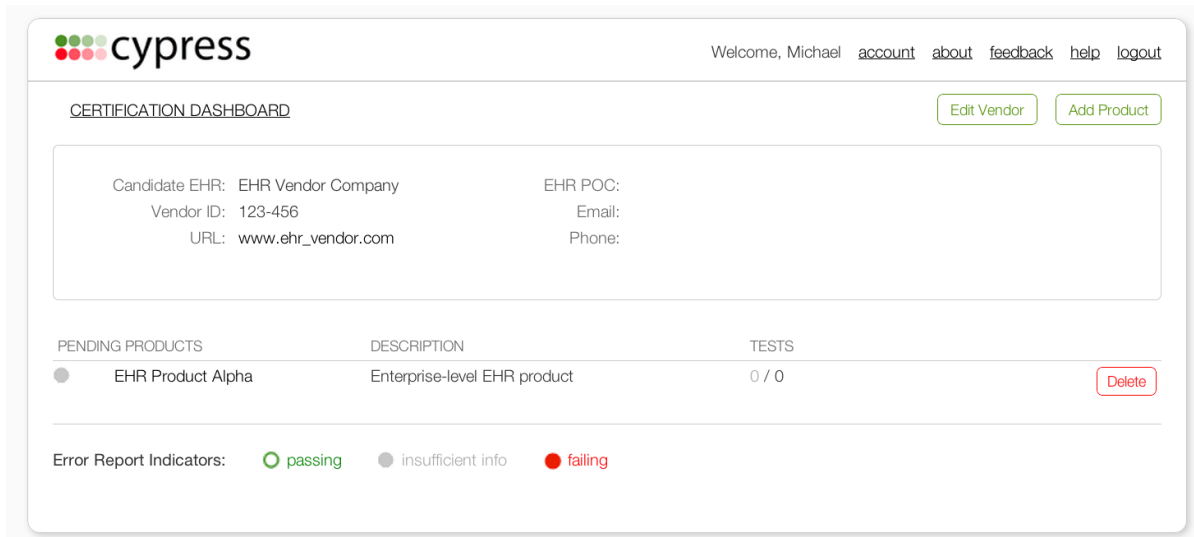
cypress

Welcome, Michael account about feedback help logout

CERTIFICATION DASHBOARD

Edit Vendor Add Product

Candidate EHR: EHR Vendor Company
Vendor ID: 123-456
URL: www.ehr_vendor.com

EHR POC:
Email:
Phone:

| PENDING PRODUCTS | DESCRIPTION | TESTS | |
|---|---|---|---|
| EHR Product Alpha | Enterprise-level EHR product | 0 / 0 | Delete |

Error Report Indicators: passing insufficient info failing